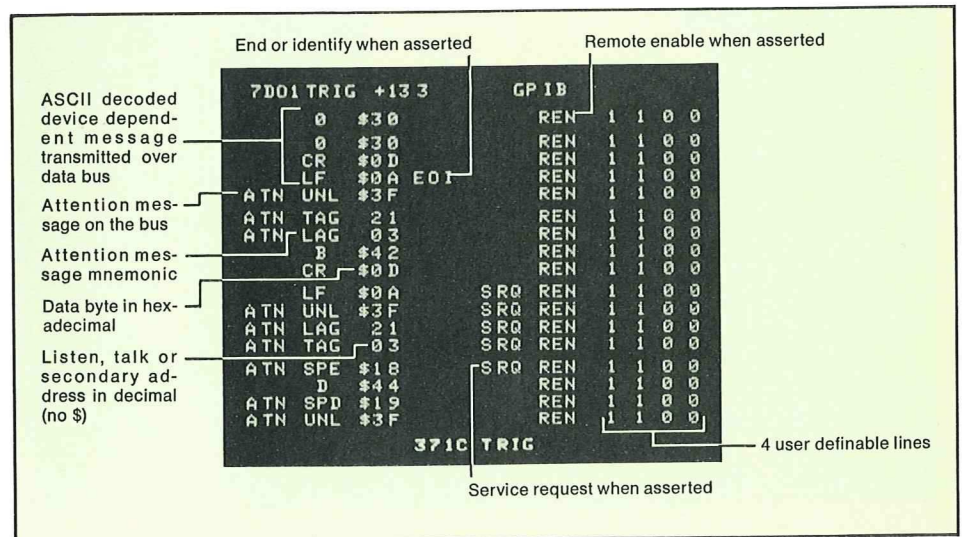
End or identify when asserted

Remote enable when asserted

ASCII decoded device dependent message transmitted over data bus

Attention message on the bus

Attention message mnemonic

Data byte in hexadecimal

Listen, talk or secondary address in decimal (no $)

7D01 TRIG +13 3 GPIB

| | | | | | | | | |
|---|---|---|---|---|---|---|---|---|
| | 0 | \$30 | | REN | 1 | 1 | 0 | 0 |
| | 0 | \$30 | | REN | 1 | 1 | 0 | 0 |
| | CR | \$0D | | REN | 1 | 1 | 0 | 0 |
| | LF | \$0A | EOI | REN | 1 | 1 | 0 | 0 |
| ATN | UNL | \$3F | | REN | 1 | 1 | 0 | 0 |
| ATN | TAG | 21 | | REN | 1 | 1 | 0 | 0 |
| ATN | LAG | 03 | | REN | 1 | 1 | 0 | 0 |
| | B | \$42 | | REN | 1 | 1 | 0 | 0 |
| | CR | \$0D | | REN | 1 | 1 | 0 | 0 |
| | LF | \$0A | SRQ | REN | 1 | 1 | 0 | 0 |
| ATN | UNL | \$3F | SRQ | REN | 1 | 1 | 0 | 0 |
| ATN | LAG | 21 | SRQ | REN | 1 | 1 | 0 | 0 |
| ATN | TAG | 03 | SRQ | REN | 1 | 1 | 0 | 0 |
| ATN | SPE | \$18 | SRQ | REN | 1 | 1 | 0 | 0 |
| | D | \$44 | | REN | 1 | 1 | 0 | 0 |
| ATN | SPD | \$19 | | REN | 1 | 1 | 0 | 0 |
| ATN | UNL | \$3F | | REN | 1 | 1 | 0 | 0 |

371C TRIG

4 user definable lines

Service request when asserted